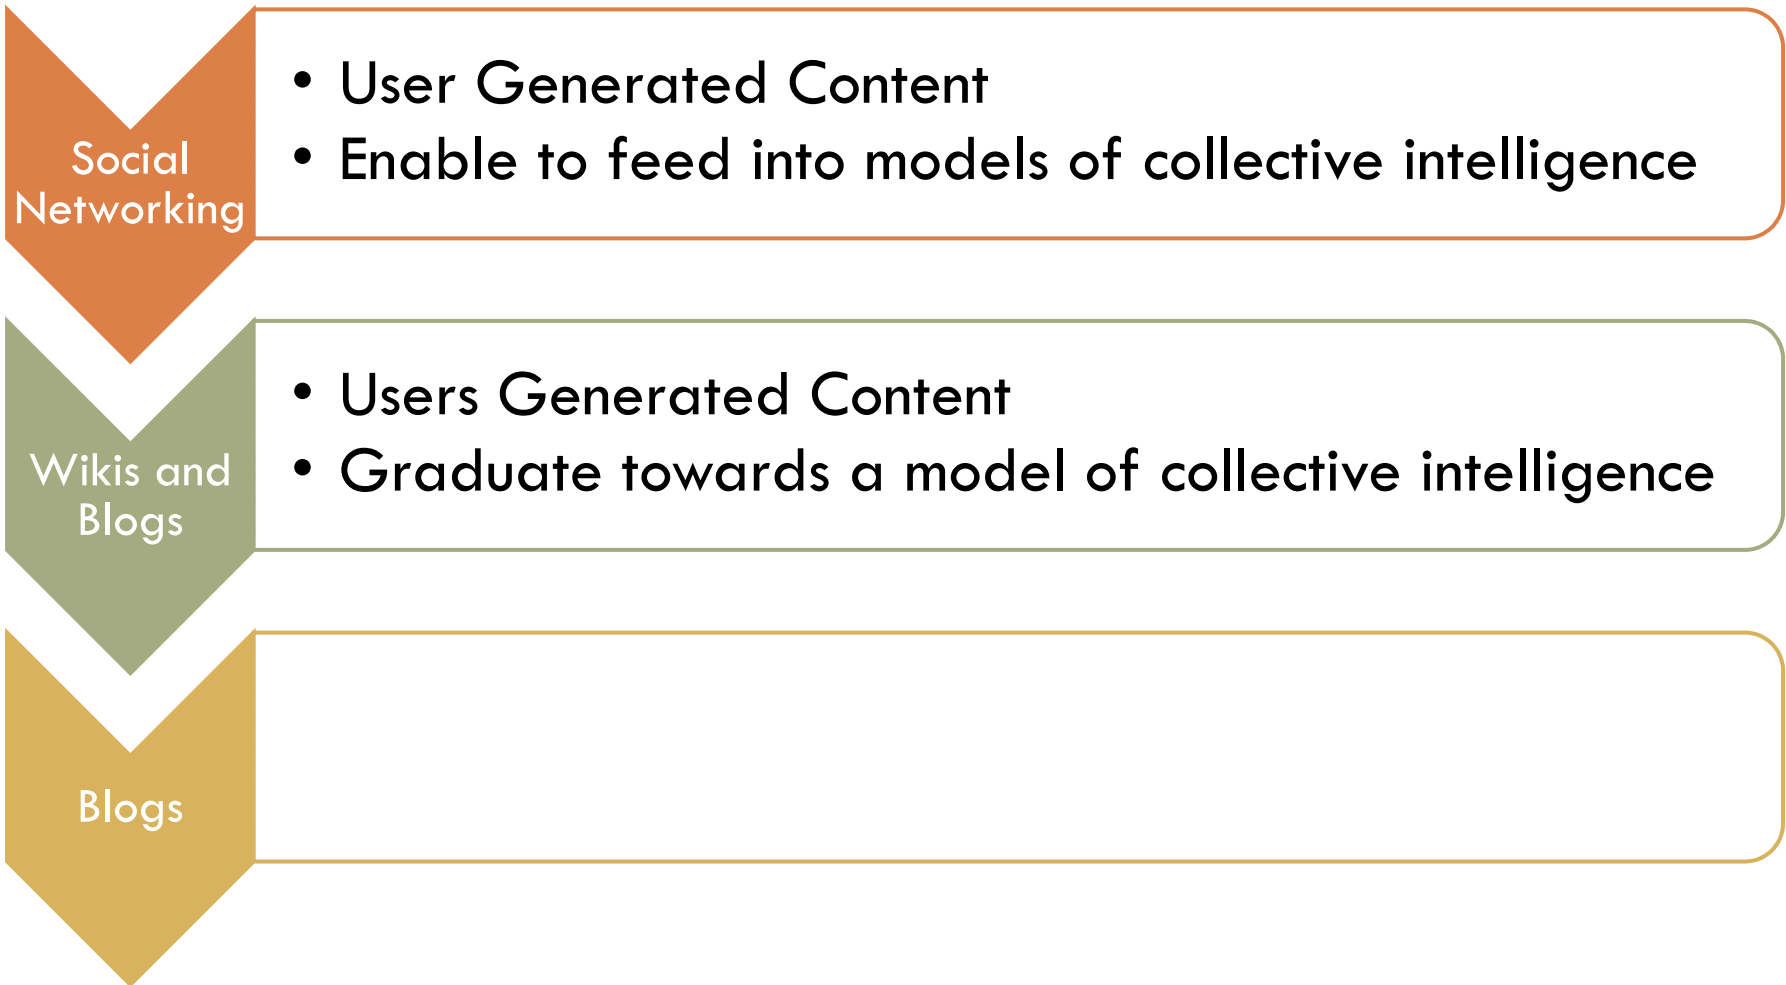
Social Networking

- User Generated Content
- Enable to feed into models of collective intelligence

Wikis and Blogs

- Users Generated Content
- Graduate towards a model of collective intelligence

Blogs